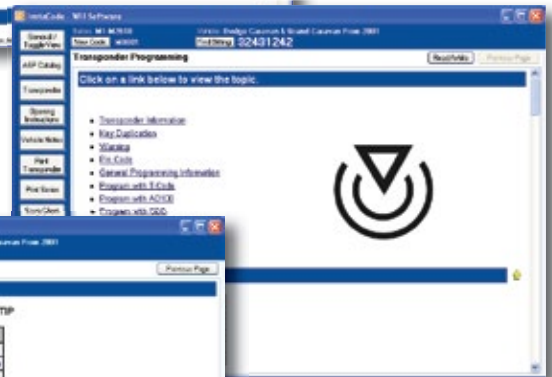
InstaCode · WEI Software

Series: ME-MZ600
New Code
Vehicle: Dodge Caravan & Grand Caravan From 2001
Find String 32431242

Search / Toggle View
ASP Catalog
Transponder
Opening Instructions
Vehicle Notes
Part Transponder
Print Screen
Store/Client

Transponder Programming
Read/Write
Previous Page

Click on a link below to view the topic.

Transponder Information
Key Duplication
Warning
Pin Code
General Programming Information
Program with T-Code
Program with ACYOS
Program with OBD

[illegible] Caravan From 2001
Previous Page
TIP